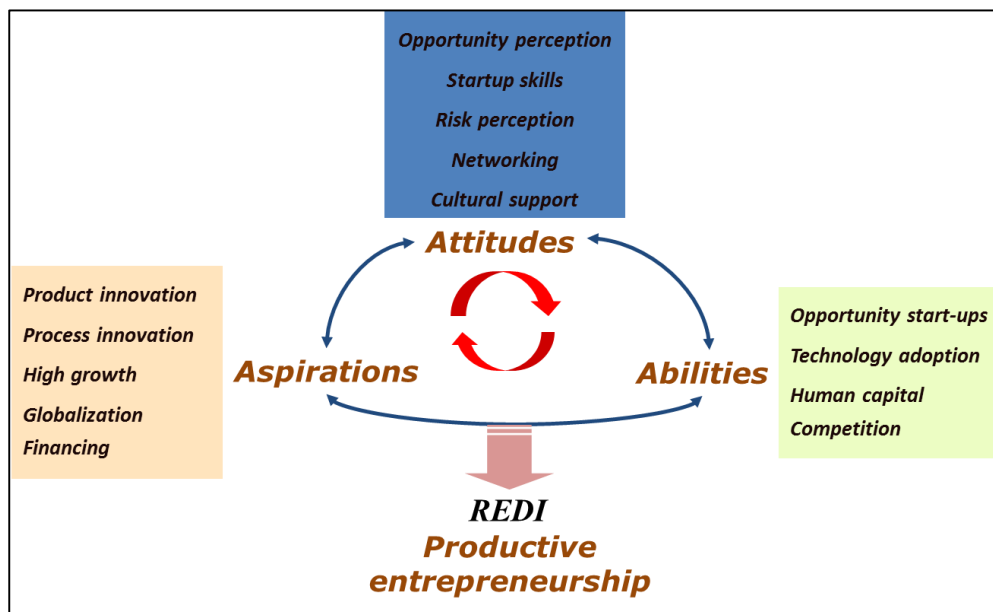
Opportunity perception
Startup skills
Risk perception
Networking
Cultural support

Attitudes

Product innovation
Process innovation
High growth
Globalization
Financing

Aspirations

Abilities

Opportunity start-ups
Technology adoption
Human capital
Competition

REDI
Productive entrepreneurship